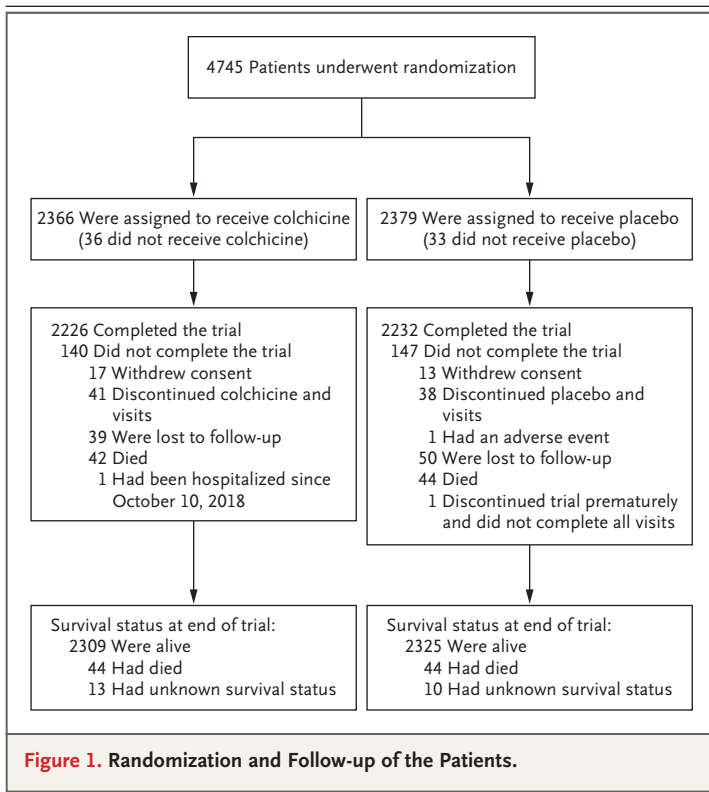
4745 Patients underwent randomization

2366 Were assigned to receive colchicine (36 did not receive colchicine)

2379 Were assigned to receive placebo (33 did not receive placebo)

2226 Completed the trial
140 Did not complete the trial
17 Withdrew consent
41 Discontinued colchicine and visits
39 Were lost to follow-up
42 Died
1 Had been hospitalized since October 10, 2018

2232 Completed the trial
147 Did not complete the trial
13 Withdrew consent
38 Discontinued placebo and visits
1 Had an adverse event
50 Were lost to follow-up
44 Died
1 Discontinued trial prematurely and did not complete all visits

Survival status at end of trial:
2309 Were alive
44 Had died
13 Had unknown survival status

Survival status at end of trial:
2325 Were alive
44 Had died
10 Had unknown survival status

Figure 1. Randomization and Follow-up of the Patients.